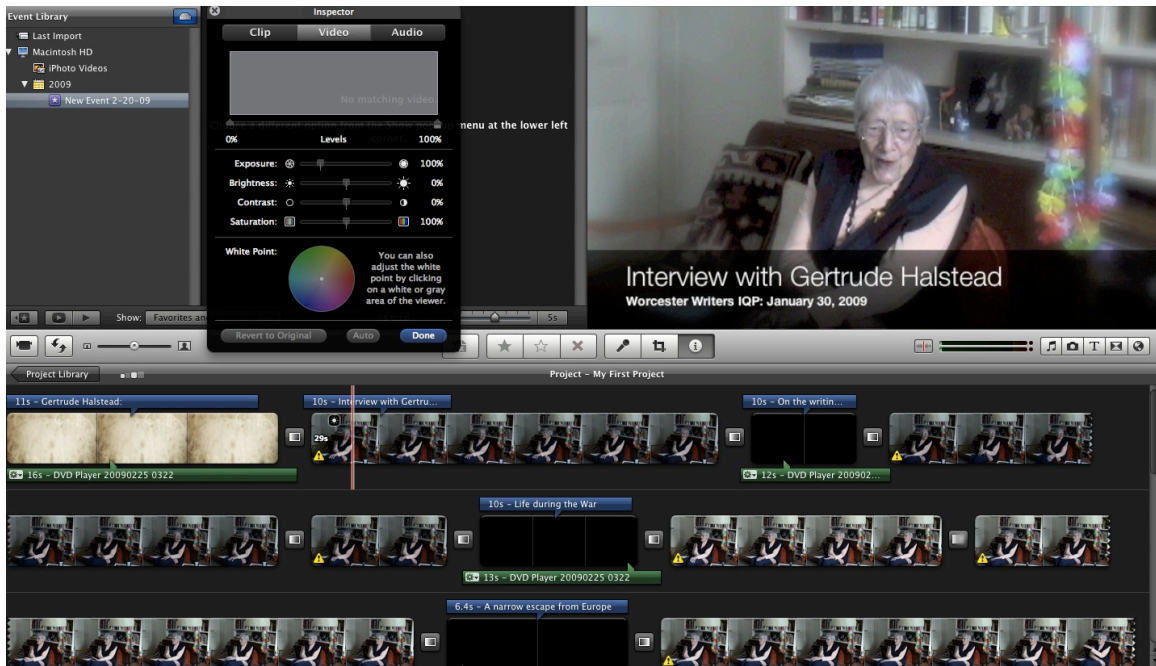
Event Library
Last Import
Macintosh HD
iPhoto Videos
2009
New Event 2-20-09

Inspector
Clip
Video
Audio
No matching video
0%
Levels
100%
Exposure:
100%
Brightness:
0%
Contrast:
0%
Saturation:
100%
White Point:
You can also adjust the white point by clicking on a white or gray area of the viewer.
Revert to Original
Auto
Done

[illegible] menu at the lower left

Show: Favorites an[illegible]
5s

Interview with Gertrude Halstead
Worcester Writers IQP: January 30, 2009

Project Library
Project - My First Project

11s - Gertrude Halstead:
10s - Interview with Gertru...
10s - On the writin...
29s
16s - DVD Player 20090225 0322
12s - DVD Player 200902...
10s - Life during the War
13s - DVD Player 20090225 0322
6.4s - A narrow escape from Europe